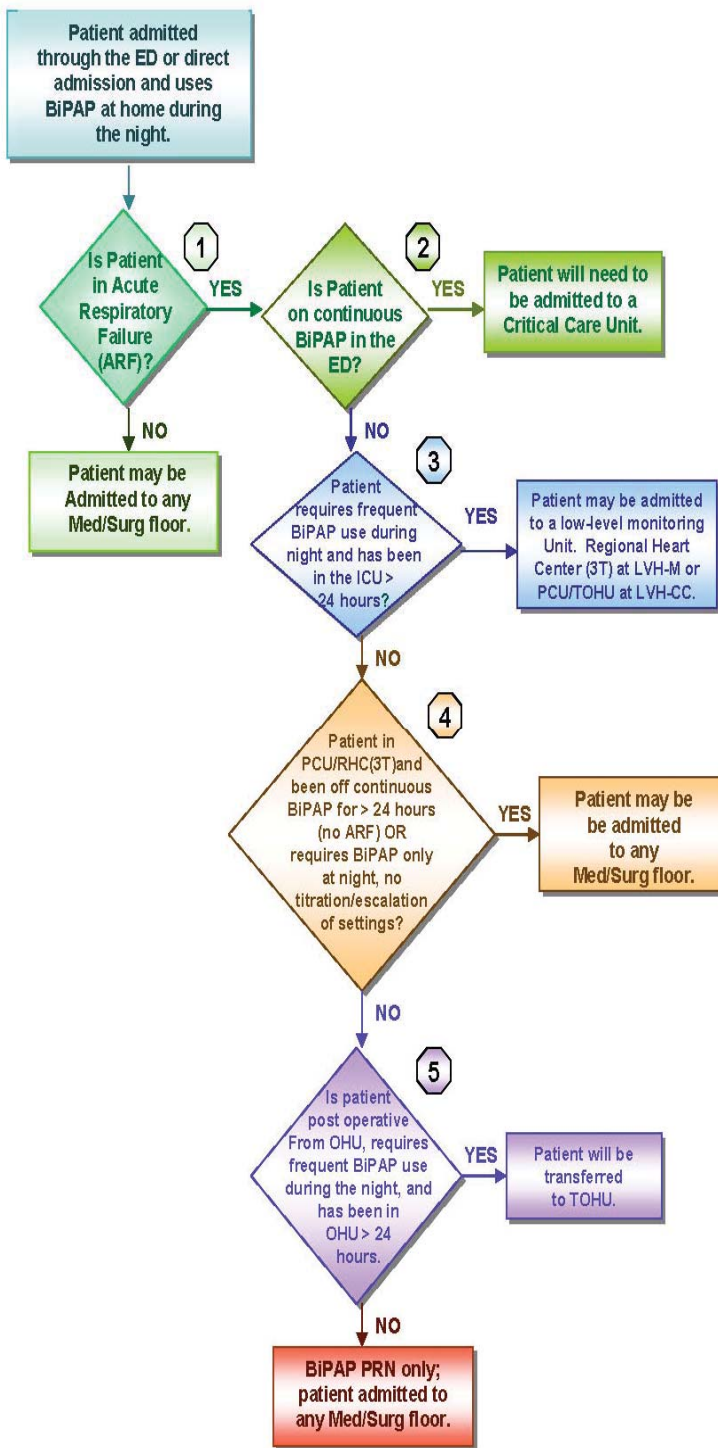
Patient admitted through the ED or direct admission and uses BiPAP at home during the night.

1

Is Patient in Acute Respiratory Failure (ARF)?

YES

2

Is Patient on continuous BiPAP in the ED?

YES

Patient will need to be admitted to a Critical Care Unit.

NO

Patient may be Admitted to any Med/Surg floor.

NO

3

Patient requires frequent BiPAP use during night and has been in the ICU > 24 hours?

YES

Patient may be admitted to a low-level monitoring Unit. Regional Heart Center (3T) at LVH-M or PCU/TOHU at LVH-CC.

NO

4

Patient in PCU/RHC(3T)and been off continuous BiPAP for > 24 hours (no ARF) OR requires BiPAP only at night, no titration/escalation of settings?

YES

Patient may be be admitted to any Med/Surg floor.

NO

5

Is patient post operative From OHU, requires frequent BiPAP use during the night, and has been in OHU > 24 hours.

YES

Patient will be transferred to TOHU.

NO

BiPAP PRN only; patient admitted to any Med/Surg floor.